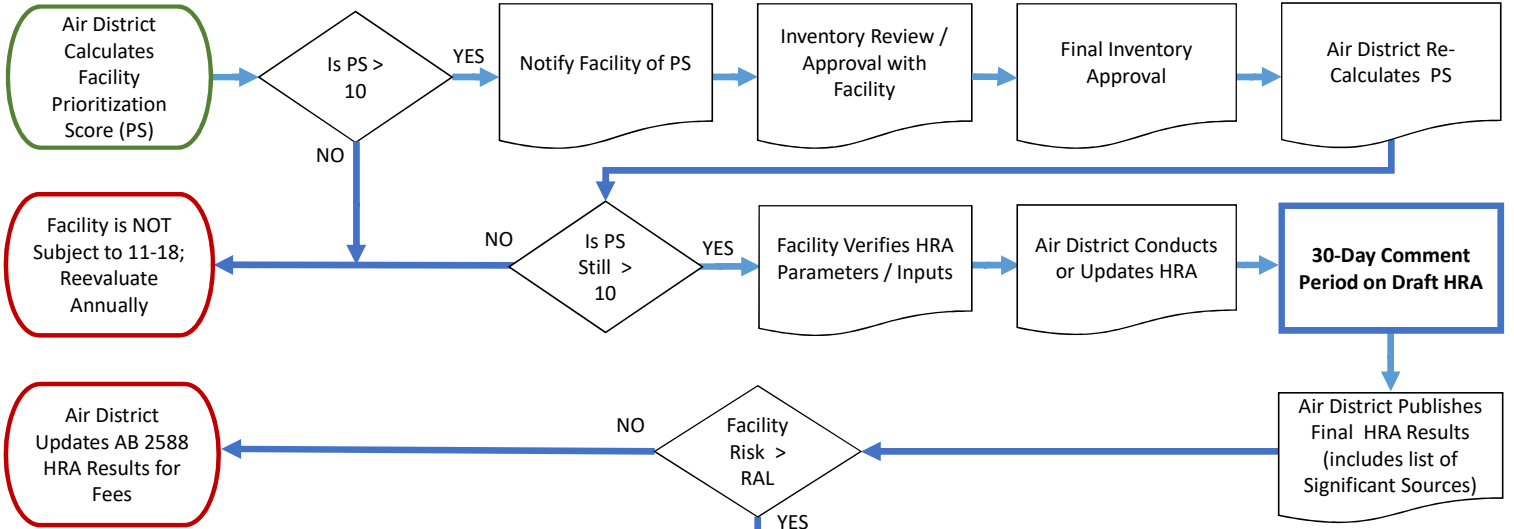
Air District Calculates Facility Prioritization Score (PS)

Is PS > 10

YES

Notify Facility of PS

Inventory Review / Approval with Facility

Final Inventory Approval

Air District Re-Calculates PS

NO

Facility is NOT Subject to 11-18; Reevaluate Annually

NO

Is PS Still > 10

YES

Facility Verifies HRA Parameters / Inputs

Air District Conducts or Updates HRA

**30-Day Comment Period on Draft HRA**

Air District Publishes Final HRA Results (includes list of Significant Sources)

Air District Updates AB 2588 HRA Results for Fees

NO

Facility Risk > RAL

YES